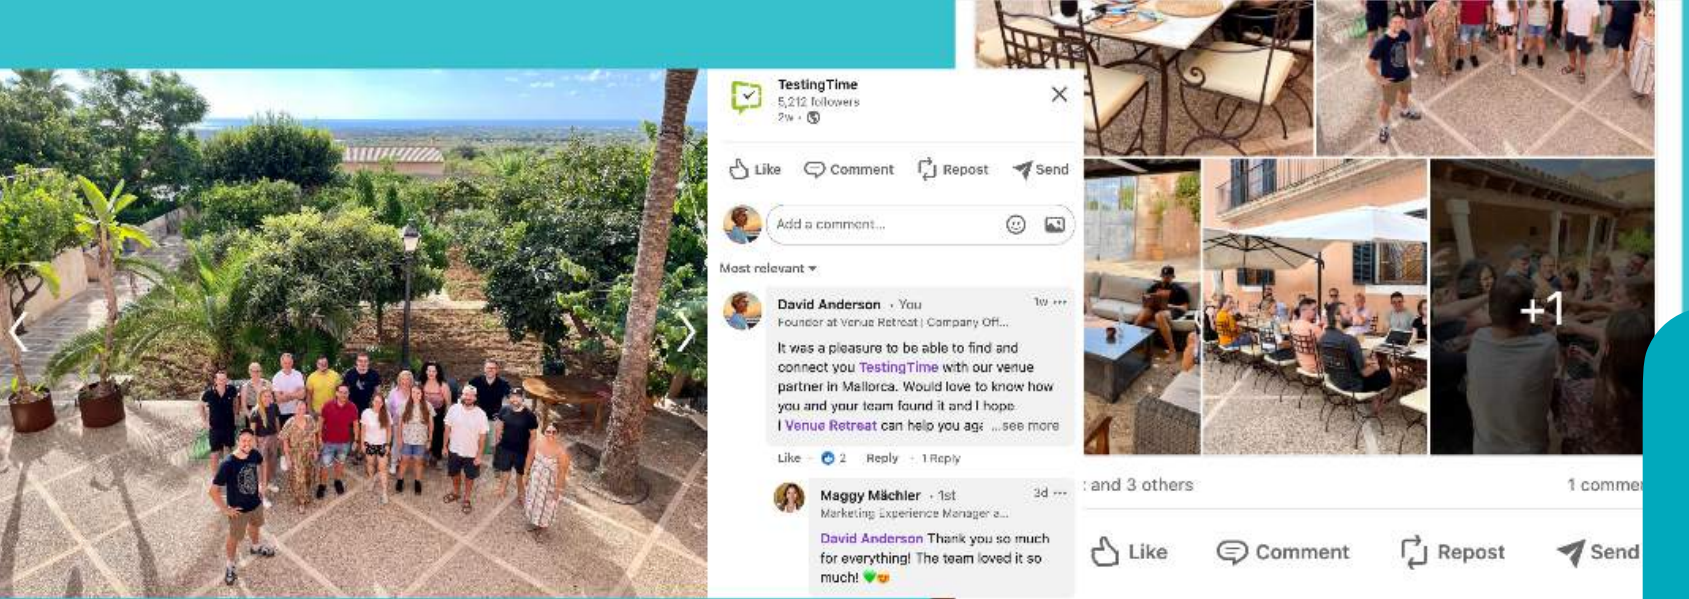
TestingTime
5,212 followers
2w •

Like Comment Repost Send

Add a comment...

Most relevant ▾

David Anderson • You
1w •••
Founder at Venue Retreat | Company Off...

It was a pleasure to be able to find and connect you TestingTime with our venue partner in Mallorca. Would love to know how you and your team found it and I hope I Venue Retreat can help you ag: ...see more

Like • 2 Reply • 1 Reply

Maggy Mächler • 1st
3d •••
Marketing Experience Manager a...

David Anderson Thank you so much for everything! The team loved it so much! 💚😍

+1

and 3 others
1 comme

Like Comment Repost Send